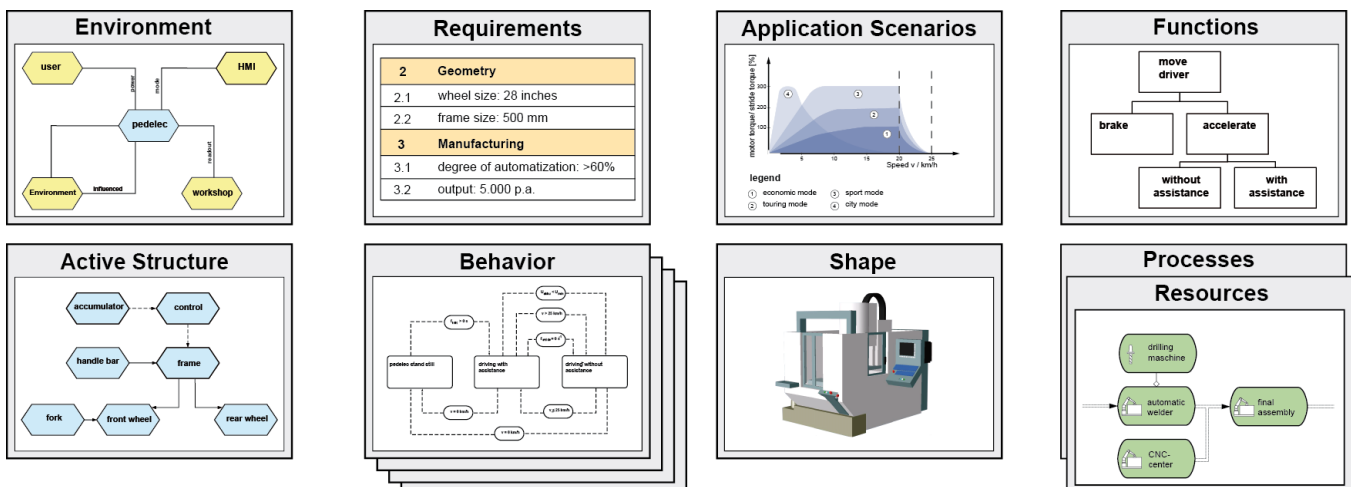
Environment

user

HMI

power

mode

pedelec

readout

Environment

influenced

workshop

Requirements

| 2 | Geometry |
|---|---|
| 2.1 | wheel size: 28 inches |
| 2.2 | frame size: 500 mm |
| 3 | Manufacturing |
| 3.1 | degree of automatization: >60% |
| 3.2 | output: 5.000 p.a. |

Application Scenarios

motor torque / stride torque [%]

300

200

100

5

10

15

20

25

Speed v / km/h

4

3

2

1

legend

1 economic mode

2 touring mode

3 sport mode

4 city mode

Functions

move driver

brake

accelerate

without assistance

with assistance

Active Structure

accumulator

control

handle bar

frame

fork

front wheel

rear wheel

Behavior

pedelec stand still

driving with assistance

driving without assistance

v < 25 km/h

v ≥ 25 km/h

v = 0 km/h

v = 0 km/h

Shape

Processes

Resources

drilling maschine

automatic welder

final assembly

CNC-center